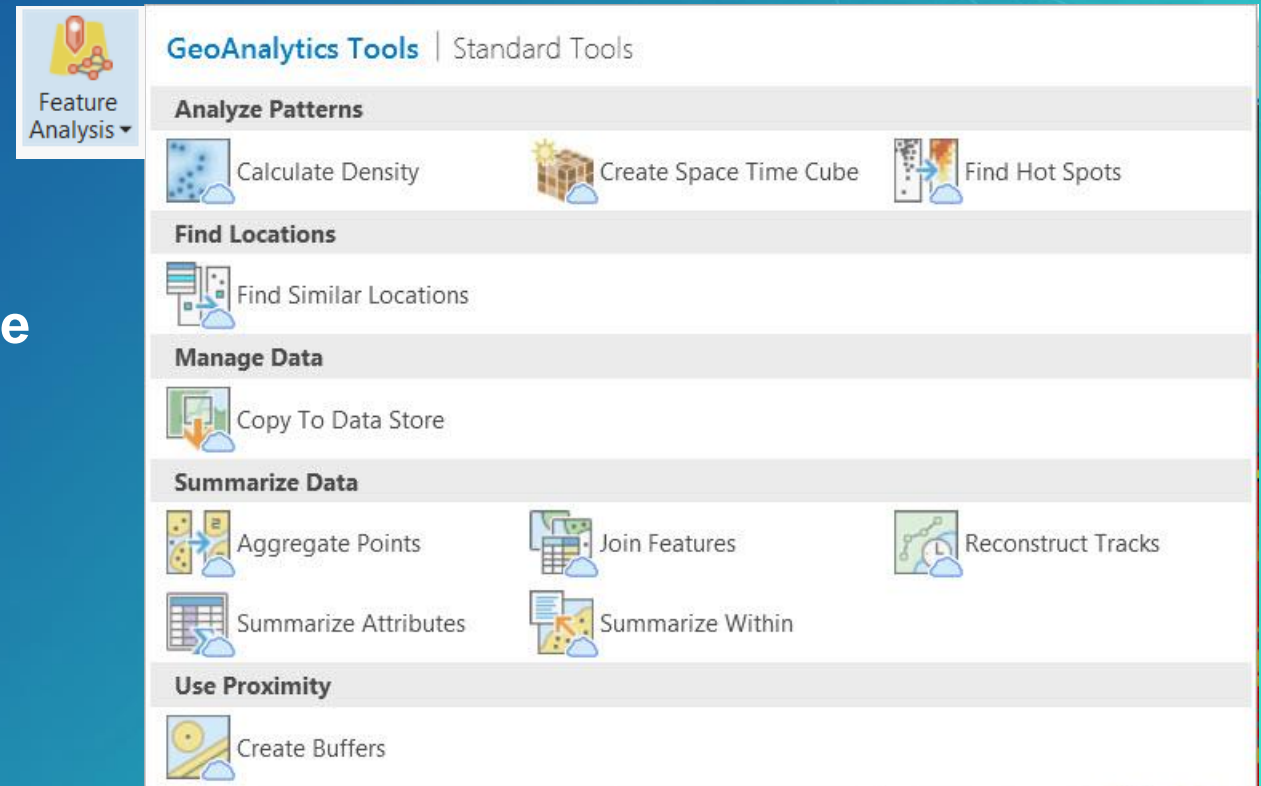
Feature Analysis

e

GeoAnalytics Tools | Standard Tools

Analyze Patterns

Calculate Density

Create Space Time Cube

Find Hot Spots

Find Locations

Find Similar Locations

Manage Data

Copy To Data Store

Summarize Data

Aggregate Points

Join Features

Reconstruct Tracks

Summarize Attributes

Summarize Within

Use Proximity

Create Buffers